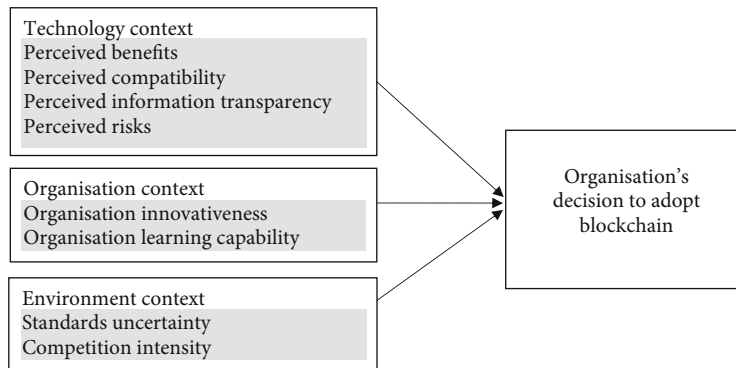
Technology context
Perceived benefits
Perceived compatibility
Perceived information transparency
Perceived risks

Organisation context
Organisation innovativeness
Organisation learning capability

Environment context
Standards uncertainty
Competition intensity

Organisation's decision to adopt blockchain